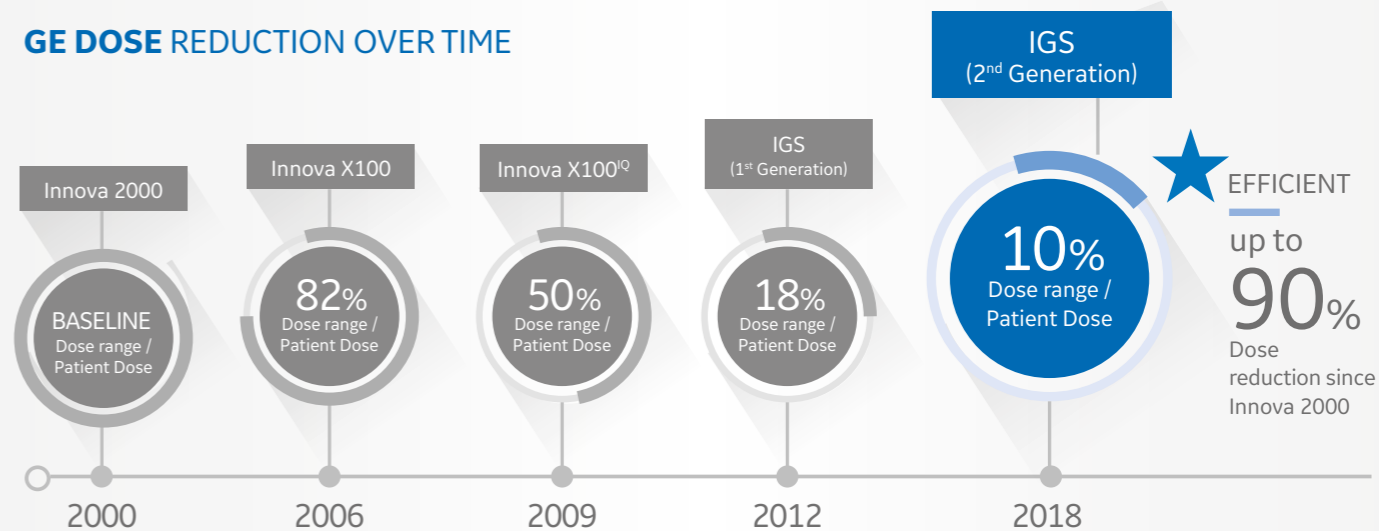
GE DOSE REDUCTION OVER TIME

IGS
($2^{nd}$ Generation)

Innova 2000

Innova X100

Innova X100$^{IQ}$

IGS
($1^{st}$ Generation)

BASELINE
Dose range / Patient Dose

82%
Dose range / Patient Dose

50%
Dose range / Patient Dose

18%
Dose range / Patient Dose

10%
Dose range / Patient Dose

EFFICIENT
up to
90%
Dose reduction since Innova 2000

2000

2006

2009

2012

2018